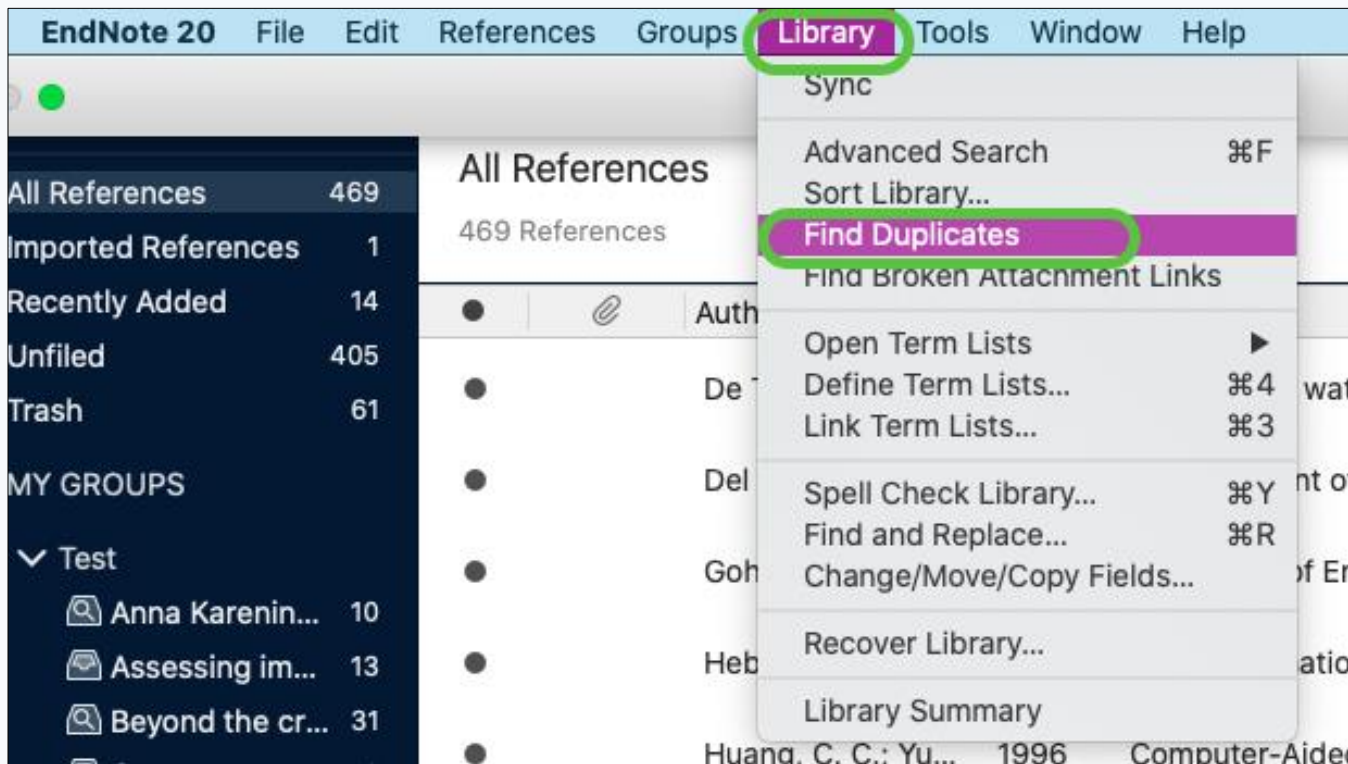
EndNote 20 File Edit References Groups Library Tools Window Help

All References 469
Imported References 1
Recently Added 14
Unfiled 405
Trash 61

MY GROUPS

Test
Anna Karenin... 10
Assessing im... 13
Beyond the cr... 31

All References
469 References

Auth
De
Del
Goh
Heb
Huang, C. C.; Yu... 1996 Computer-Aide

wat
nt o
of E
atio

Sync

Advanced Search ⌘F
Sort Library...
Find Duplicates
Find Broken Attachment Links

Open Term Lists ▶
Define Term Lists... ⌘4
Link Term Lists... ⌘3

Spell Check Library... ⌘Y
Find and Replace... ⌘R
Change/Move/Copy Fields...

Recover Library...

Library Summary